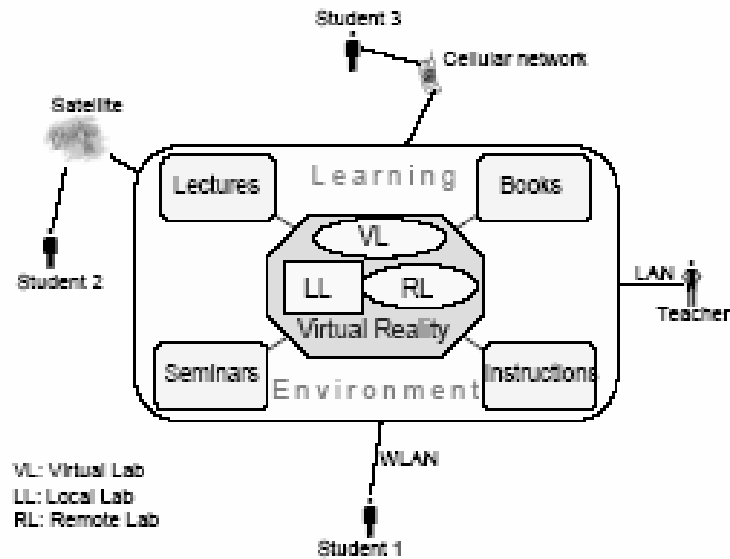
Student 3

Cellular network

Satellite

Lectures

Learning

Books

VL

LL

RL

Virtual Reality

Student 2

LAN

Teacher

Seminars

Environment

Instructions

WLAN

VL: Virtual Lab
LL: Local Lab
RL: Remote Lab

Student 1